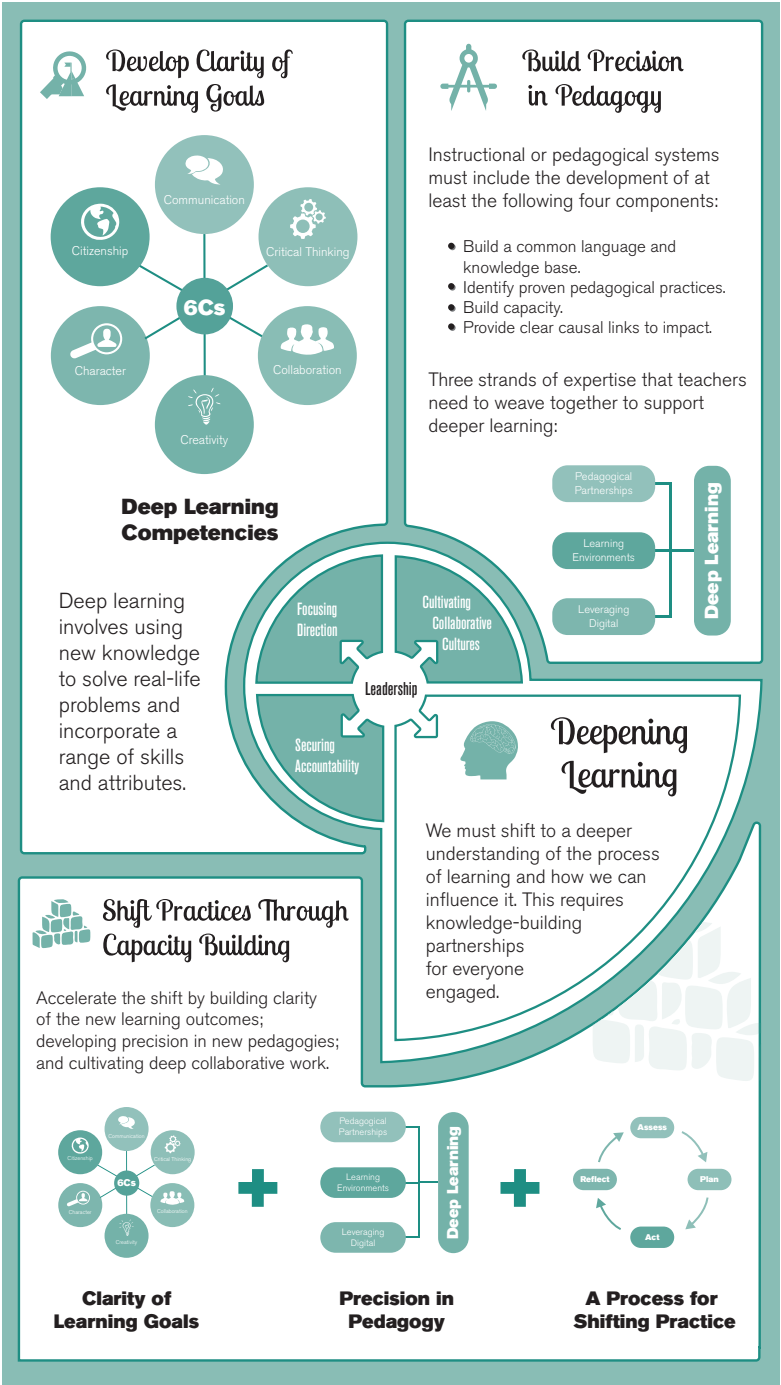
Develop Clarity of Learning Goals

Communication
Citizenship
Critical Thinking
6Cs
Character
Collaboration
Creativity

Deep Learning Competencies

Deep learning involves using new knowledge to solve real-life problems and incorporate a range of skills and attributes.

Build Precision in Pedagogy

Instructional or pedagogical systems must include the development of at least the following four components:

- Build a common language and knowledge base.
- Identify proven pedagogical practices.
- Build capacity.
- Provide clear causal links to impact.

Three strands of expertise that teachers need to weave together to support deeper learning:

Pedagogical Partnerships
Learning Environments
Leveraging Digital
Deep Learning

Focusing Direction
Cultivating Collaborative Cultures
Leadership
Securing Accountability

Deepening Learning

We must shift to a deeper understanding of the process of learning and how we can influence it. This requires knowledge-building partnerships for everyone engaged.

Shift Practices Through Capacity Building

Accelerate the shift by building clarity of the new learning outcomes; developing precision in new pedagogies; and cultivating deep collaborative work.

Communication
Citizenship
Critical Thinking
6Cs
Character
Collaboration
Creativity

Pedagogical Partnerships
Learning Environments
Leveraging Digital
Deep Learning

Assess
Plan
Act
Reflect

Clarity of Learning Goals

Precision in Pedagogy

A Process for Shifting Practice